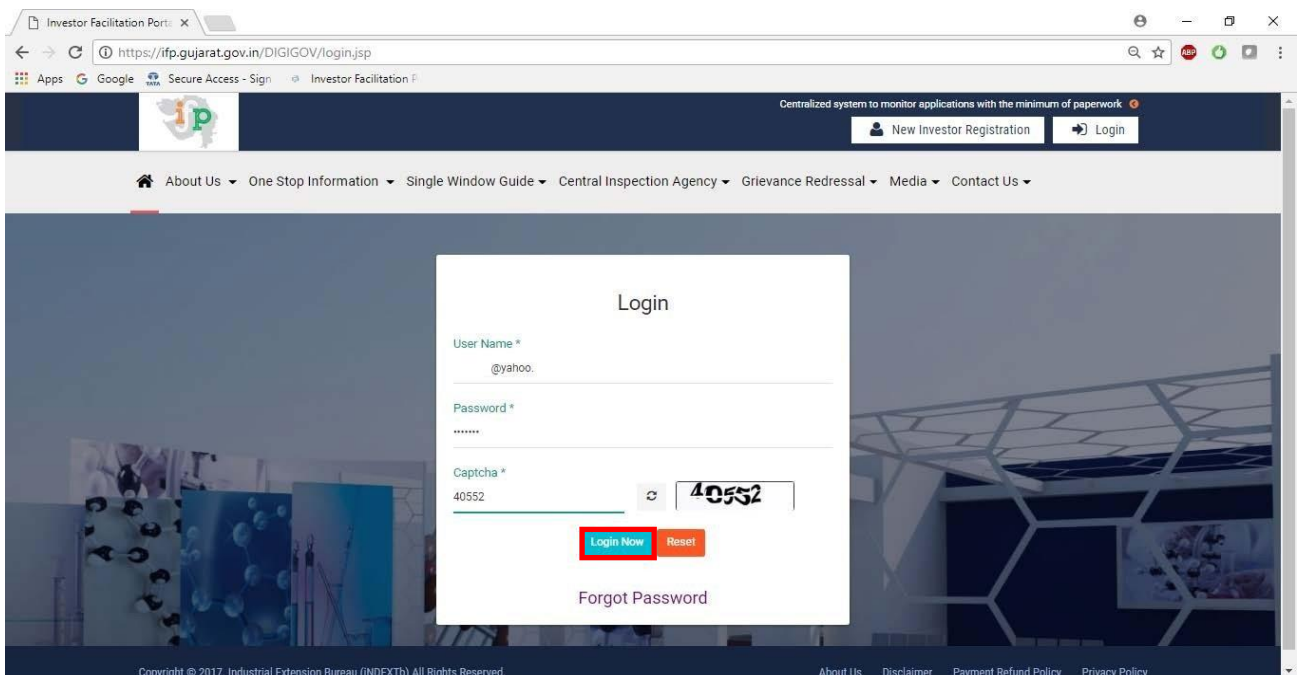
Investor Facilitation Port ×

https://ifp.gujarat.gov.in/DIGIGOV/login.jsp

Apps Google Secure Access - Sign Investor Facilitation P

ip

Centralized system to monitor applications with the minimum of paperwork

New Investor Registration

Login

About Us One Stop Information Single Window Guide Central Inspection Agency Grievance Redressal Media Contact Us

Login

User Name *

@yahoo.

Password *

•••••••

Captcha *

40552

40552

Login Now

Reset

Forgot Password

Copyright © 2017, Industrial Extension Bureau (iNDEXTb) All Rights Reserved

About Us Disclaimer Payment Refund Policy Privacy Policy